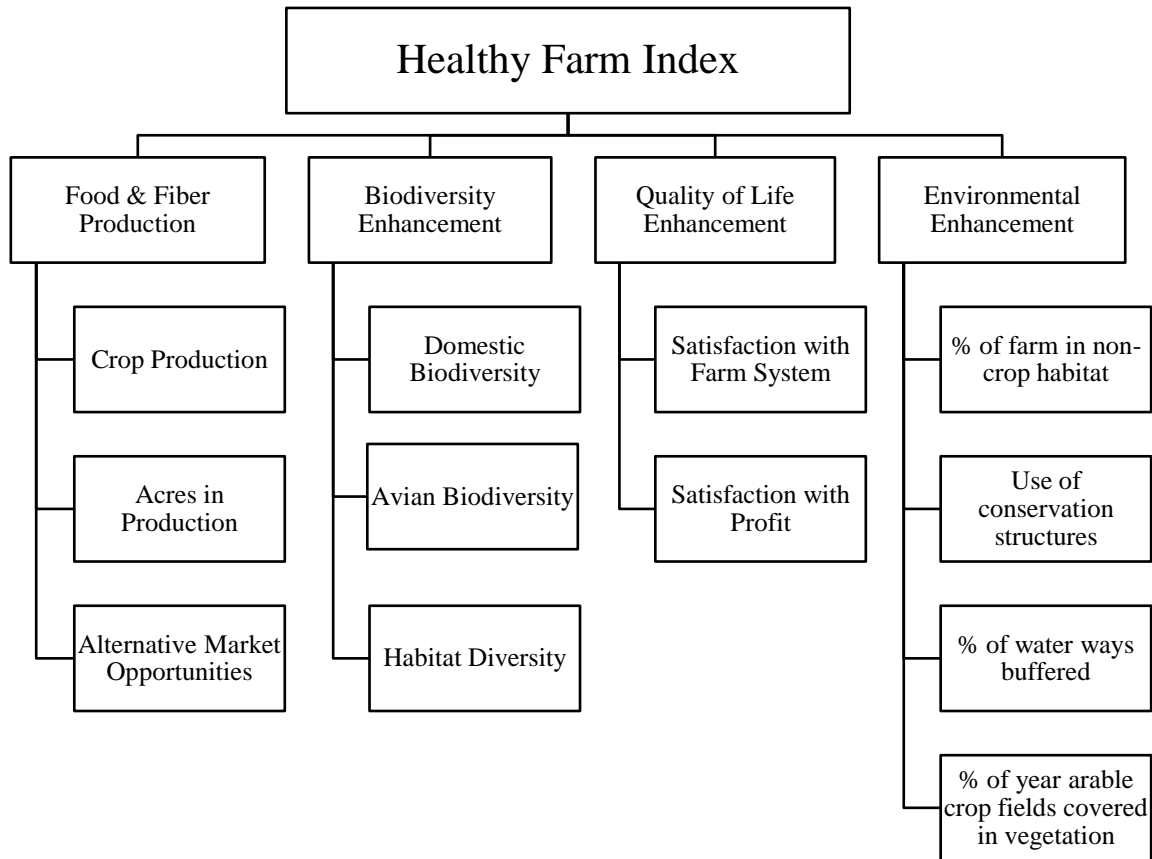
Healthy Farm Index

Food & Fiber Production

Crop Production

Acres in Production

Alternative Market Opportunities

Biodiversity Enhancement

Domestic Biodiversity

Avian Biodiversity

Habitat Diversity

Quality of Life Enhancement

Satisfaction with Farm System

Satisfaction with Profit

Environmental Enhancement

% of farm in noncrop habitat

Use of conservation structures

% of water ways buffered

% of year arable crop fields covered in vegetation